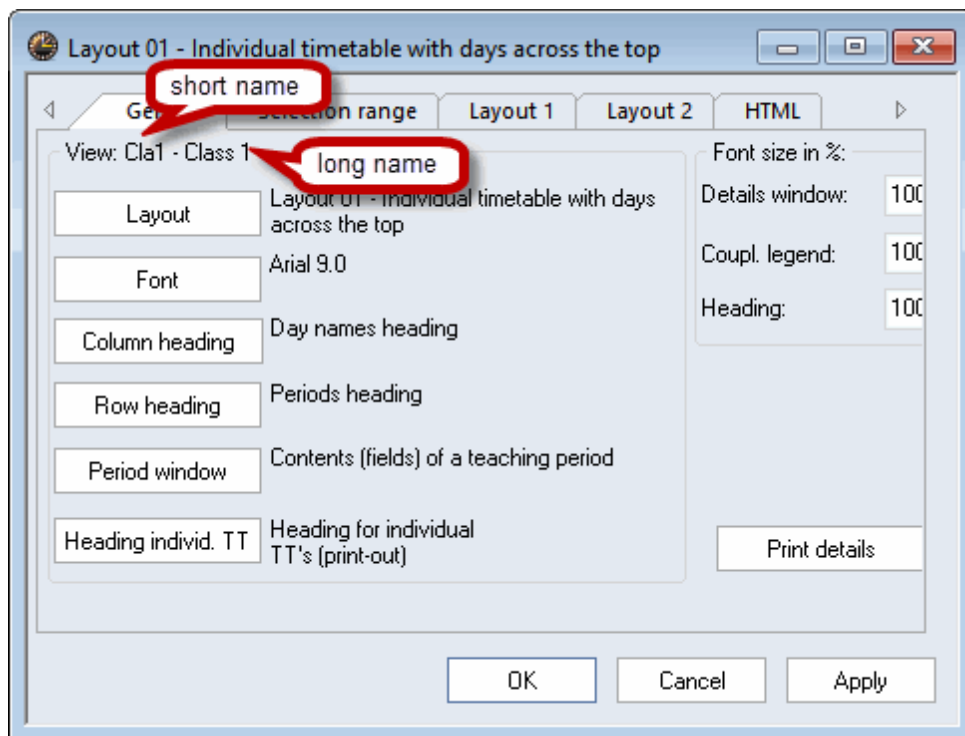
Layout 01 - Individual timetable with days across the top

short name

Ge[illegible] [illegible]election range | Layout 1 | Layout 2 | HTML

View: Cla1 - Class 1

long name

Layout | Layout 01 - Individual timetable with days across the top

Font | Arial 9.0

Column heading | Day names heading

Row heading | Periods heading

Period window | Contents (fields) of a teaching period

Heading individ. TT | Heading for individual TT's (print-out)

Font size in %:

Details window: 10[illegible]

Coupl. legend: 10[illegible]

Heading: 10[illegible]

Print details

OK

Cancel

Apply